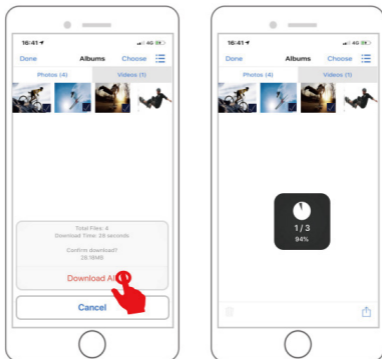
16:41

Done Albums Choose

Photos (4) Videos (5)

Total Files: 4
Download Time: 29 seconds

Confirm download?
28.15MB

Download All

Cancel

16:41

Done Albums Choose

Photos (4) Videos (5)

1 / 3
94%